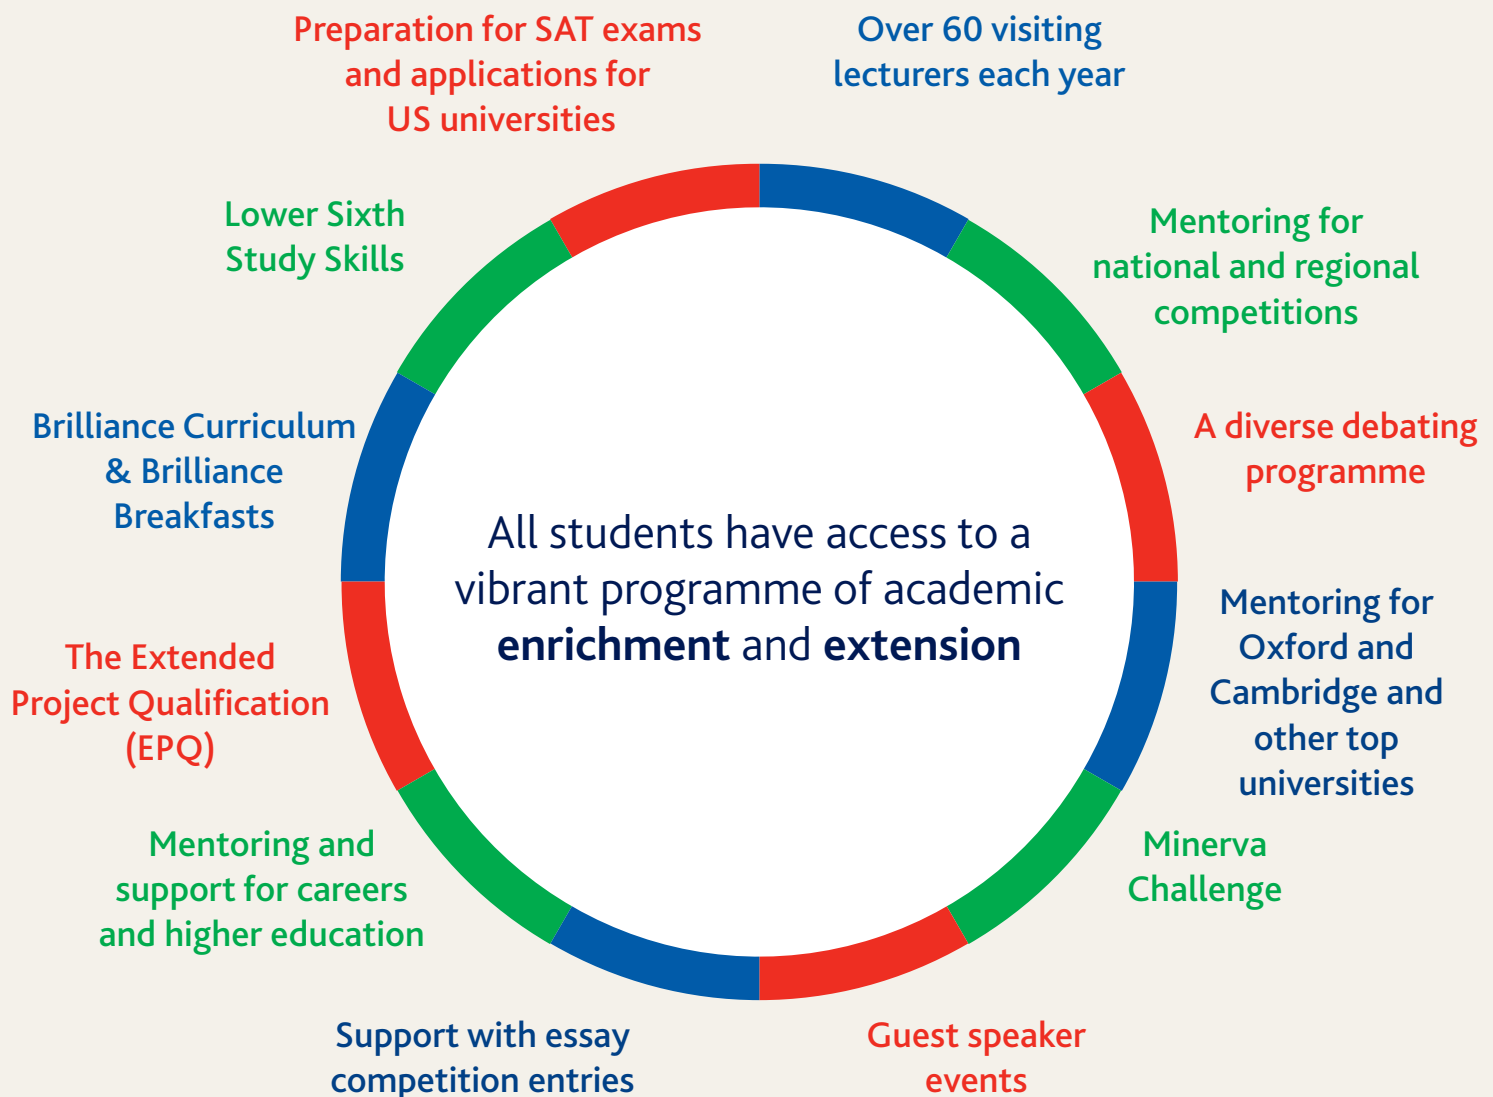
All students have access to a vibrant programme of academic **enrichment** and **extension**

Over 60 visiting lecturers each year

Mentoring for national and regional competitions

A diverse debating programme

Mentoring for Oxford and Cambridge and other top universities

Minerva Challenge

Guest speaker events

Support with essay competition entries

Mentoring and support for careers and higher education

The Extended Project Qualification (EPQ)

Brilliance Curriculum & Brilliance Breakfasts

Lower Sixth Study Skills

Preparation for SAT exams and applications for US universities